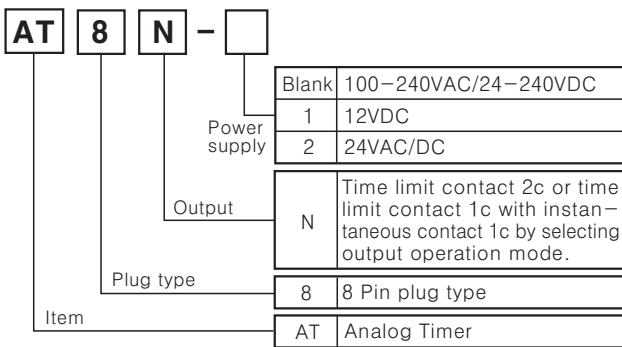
AT 8 N – [ ]

Power supply

| Blank | 100–240VAC/24–240VDC |
|---|---|
| 1 | 12VDC |
| 2 | 24VAC/DC |

Output

| N | Time limit contact 2c or time limit contact 1c with instantaneous contact 1c by selecting output operation mode. |
|---|---|

Plug type

| 8 | 8 Pin plug type |
|---|---|

Item

| AT | Analog Timer |
|---|---|